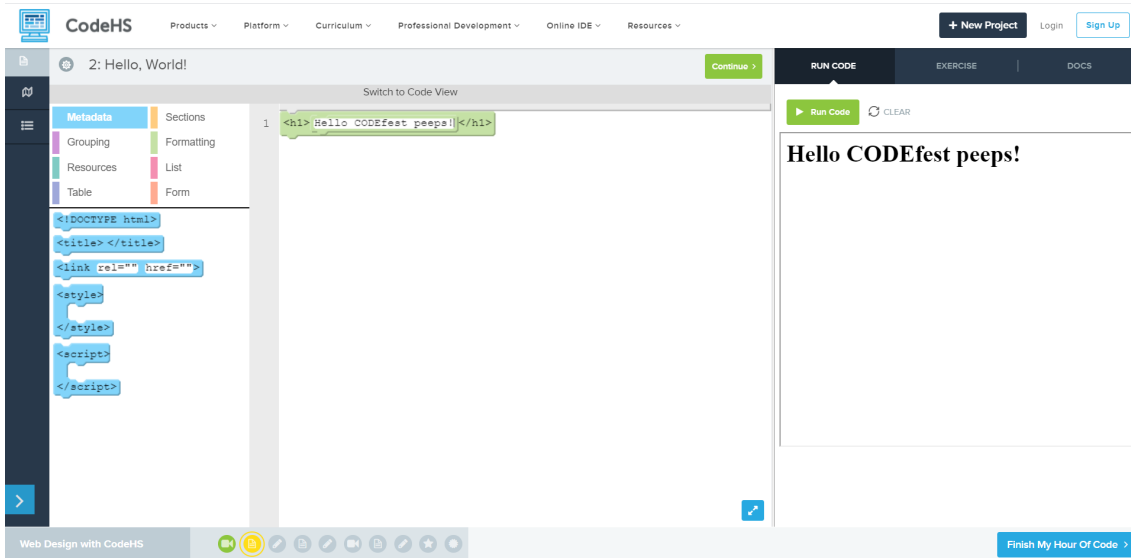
CodeHS Products Platform Curriculum Professional Development Online IDE Resources

+ New Project Login Sign Up

2: Hello, World!

Continue

Switch to Code View

| Metadata | Sections |
|---|---|
| Grouping | Formatting |
| Resources | List |
| Table | Form |

<!DOCTYPE html>

<title> </title>

<link rel="" href="">

<style>

</style>

<script>

</script>

1 <h1> Hello CODEfest peeps! </h1>

RUN CODE EXERCISE DOCS

Run Code CLEAR

Hello CODEfest peeps!

Web Design with CodeHS

Finish My Hour Of Code